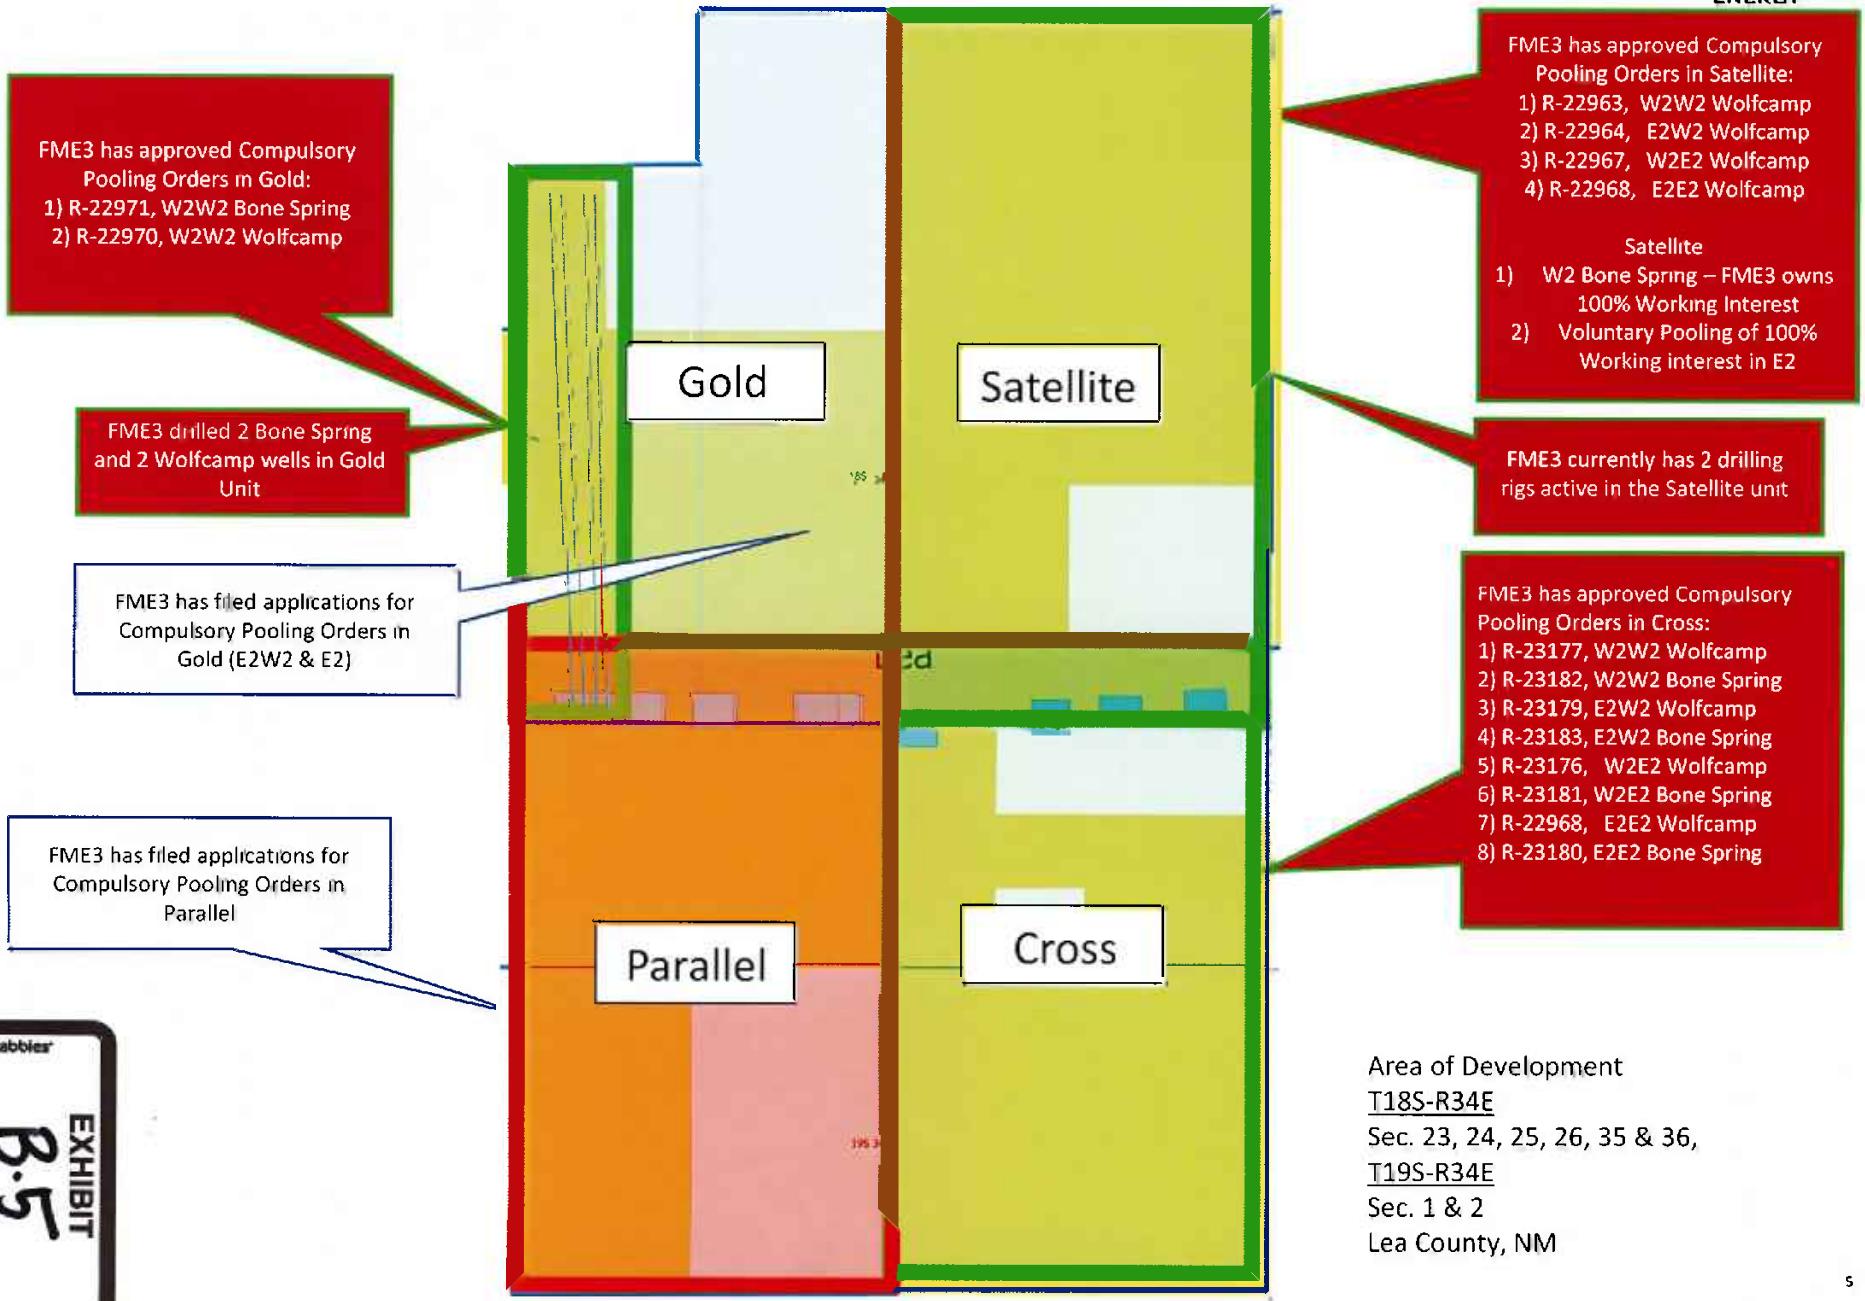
FME3 has approved Compulsory Pooling Orders in Gold:
1) R-22971, W2W2 Bone Spring
2) R-22970, W2W2 Wolfcamp

FME3 drilled 2 Bone Spring and 2 Wolfcamp wells in Gold Unit

FME3 has filed applications for Compulsory Pooling Orders in Gold (E2W2 & E2)

FME3 has filed applications for Compulsory Pooling Orders in Parallel

Gold

Satellite

Parallel

Cross

FME3 has approved Compulsory Pooling Orders in Satellite:
1) R-22963, W2W2 Wolfcamp
2) R-22964, E2W2 Wolfcamp
3) R-22967, W2E2 Wolfcamp
4) R-22968, E2E2 Wolfcamp

Satellite
1) W2 Bone Spring – FME3 owns 100% Working Interest
2) Voluntary Pooling of 100% Working interest in E2

FME3 currently has 2 drilling rigs active in the Satellite unit

FME3 has approved Compulsory Pooling Orders in Cross:
1) R-23177, W2W2 Wolfcamp
2) R-23182, W2W2 Bone Spring
3) R-23179, E2W2 Wolfcamp
4) R-23183, E2W2 Bone Spring
5) R-23176, W2E2 Wolfcamp
6) R-23181, W2E2 Bone Spring
7) R-22968, E2E2 Wolfcamp
8) R-23180, E2E2 Bone Spring

Area of Development
T18S-R34E
Sec. 23, 24, 25, 26, 35 & 36,
T19S-R34E
Sec. 1 & 2
Lea County, NM

abbies
EXHIBIT
B-5